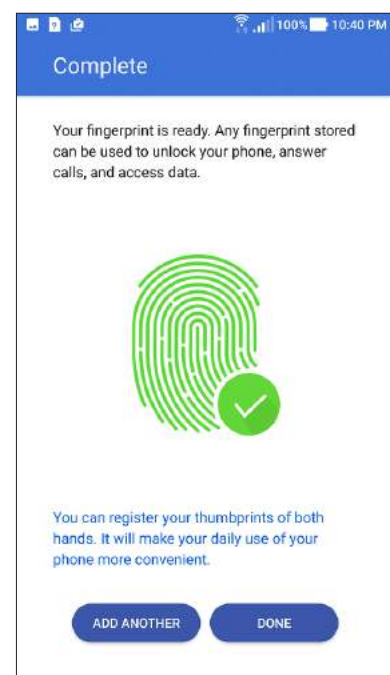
100% 10:40 PM

Complete

Your fingerprint is ready. Any fingerprint stored can be used to unlock your phone, answer calls, and access data.

You can register your thumbprints of both hands. It will make your daily use of your phone more convenient.

ADD ANOTHER

DONE